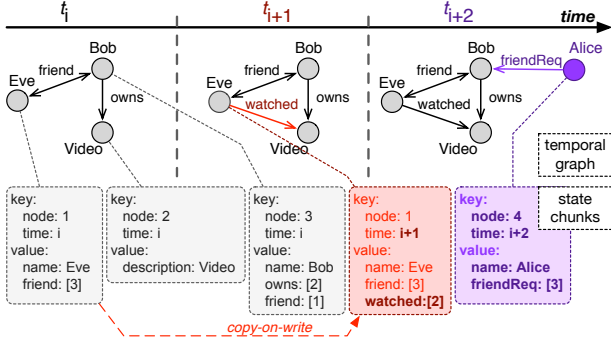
$t_i$

$t_{i+1}$

$t_{i+2}$

time

Bob

friend

Eve

owns

Video

Bob

friend

Eve

watched

owns

Video

Bob

friend

Eve

watched

owns

Video

Alice

friendReq

temporal graph

state chunks

key:
node: 1
time: i
value:
name: Eve
friend: [3]

key:
node: 2
time: i
value:
description: Video

key:
node: 3
time: i
value:
name: Bob
owns: [2]
friend: [1]

key:
node: 1
time: i+1
value:
name: Eve
friend: [3]
watched:[2]

key:
node: 4
time: i+2
value:
name: Alice
friendReq: [3]

copy-on-write